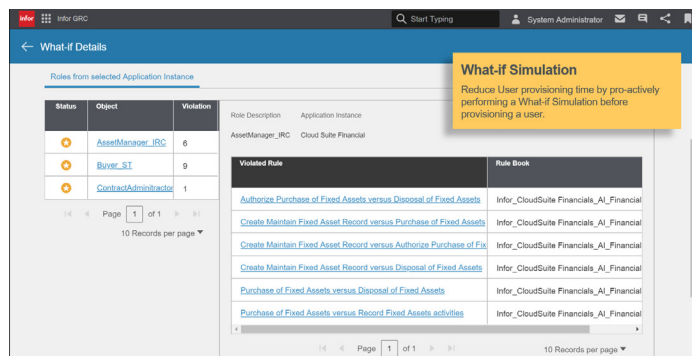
infor Infor GRC

Start Typing

System Administrator

← What-if Details

Roles from selected Application Instance

What-if Simulation

Reduce User provisioning time by pro-actively performing a What-if Simulation before provisioning a user.

| Status | Object | Violation |
|---|---|---|
| | AssetManager_IRC | 6 |
| | Buyer_ST | 9 |
| | ContractAdminitrator | 1 |

Page 1 of 1

10 Records per page

Role Description Application Instance

AssetManager_IRC Cloud Suite Financial

| Violated Rule | Rule Book |
|---|---|
| Authorize Purchase of Fixed Assets versus Disposal of Fixed Assets | Infor_CloudSuite Financials_AI_Financial |
| Create Maintain Fixed Asset Record versus Purchase of Fixed Assets | Infor_CloudSuite Financials_AI_Financial |
| Create Maintain Fixed Asset Record versus Authorize Purchase of Fix | Infor_CloudSuite Financials_AI_Financial |
| Create Maintain Fixed Asset Record versus Disposal of Fixed Assets | Infor_CloudSuite Financials_AI_Financial |
| Purchase of Fixed Assets versus Disposal of Fixed Assets | Infor_CloudSuite Financials_AI_Financial |
| Purchase of Fixed Assets versus Record Fixed Assets activities | Infor_CloudSuite Financials_AI_Financial |

Page 1 of 1

10 Records per page